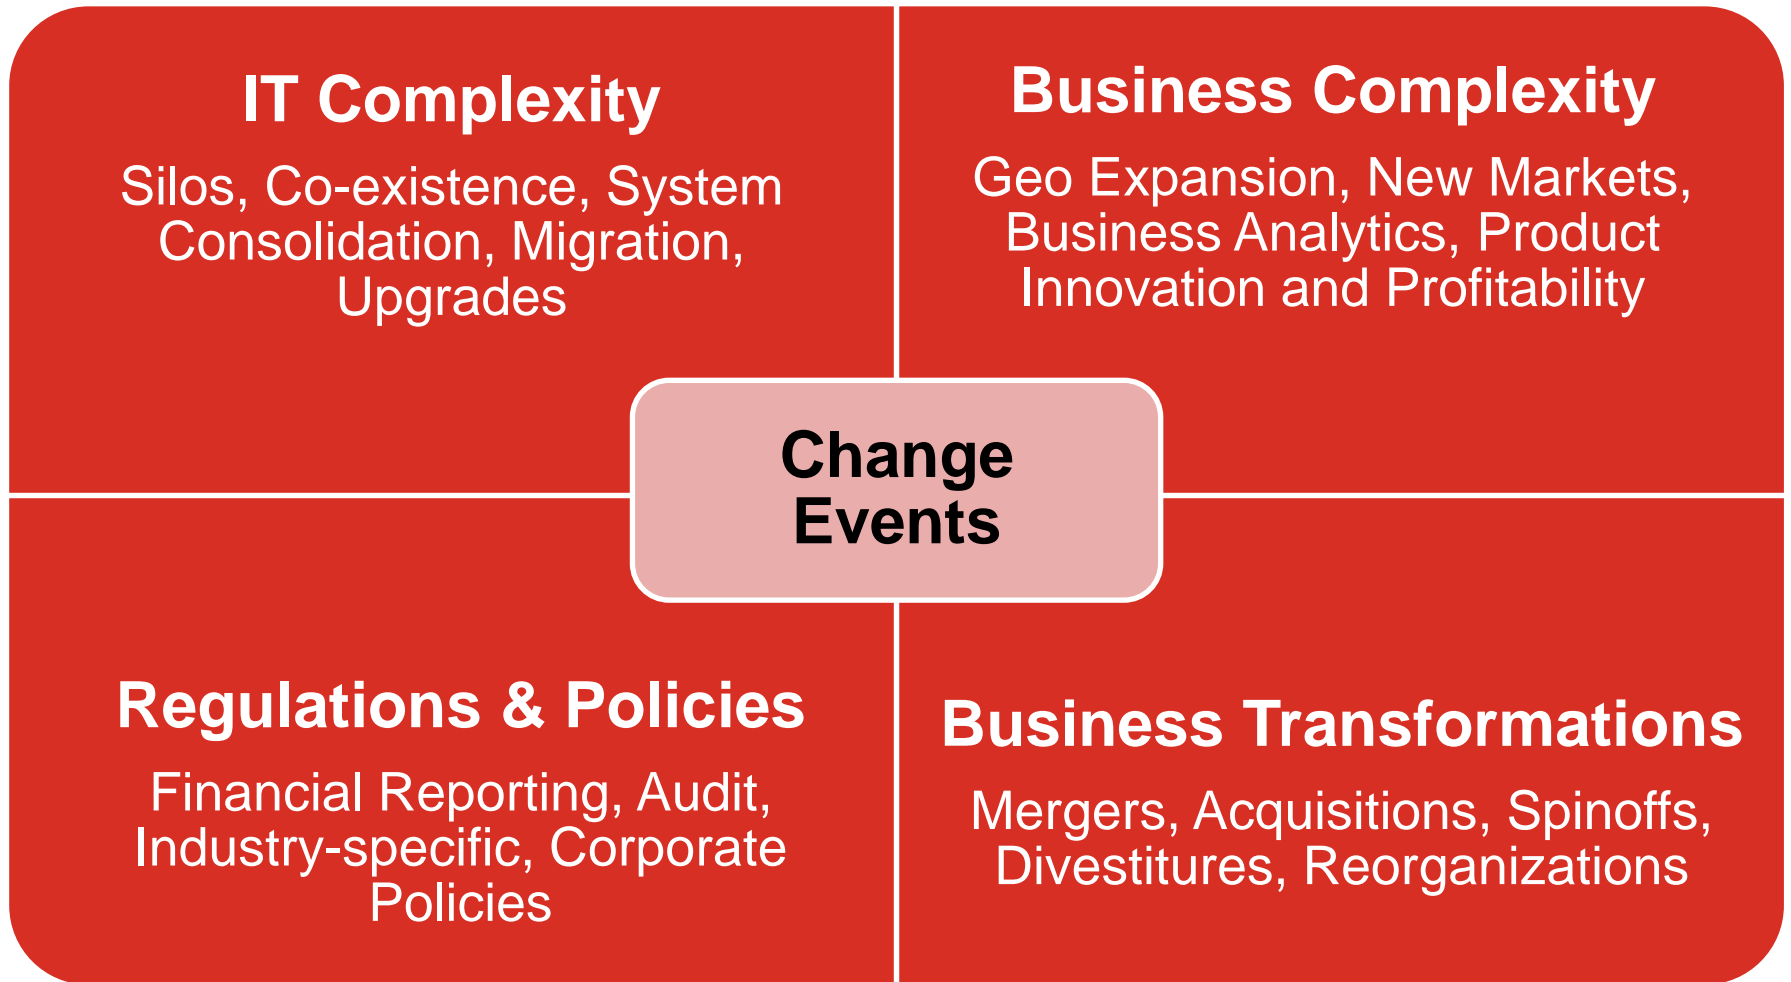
IT Complexity

Silos, Co-existence, System Consolidation, Migration, Upgrades

Business Complexity

Geo Expansion, New Markets, Business Analytics, Product Innovation and Profitability

Change Events

Regulations & Policies

Financial Reporting, Audit, Industry-specific, Corporate Policies

Business Transformations

Mergers, Acquisitions, Spinoffs, Divestitures, Reorganizations